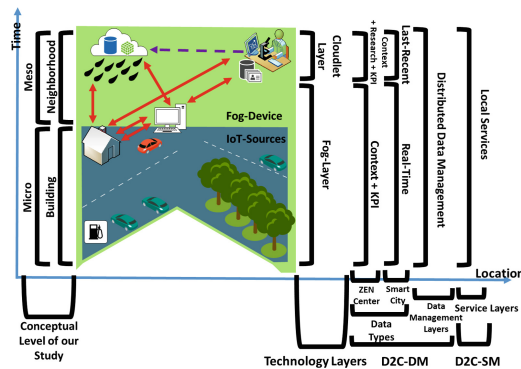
Time

Meso

Neighborhood

Micro

Building

Fog-Device

IoT-Sources

Cloudlet Layer

Fog-Layer

Context + Research + KPI

Context + KPI

Last-Recent

Real-Time

Distributed Data Management

Local Services

Location

Conceptual Level of our Study

Technology Layers

ZEN Center

Smart City

Data Types

Data Management Layers

Service Layers

D2C-DM

D2C-SM